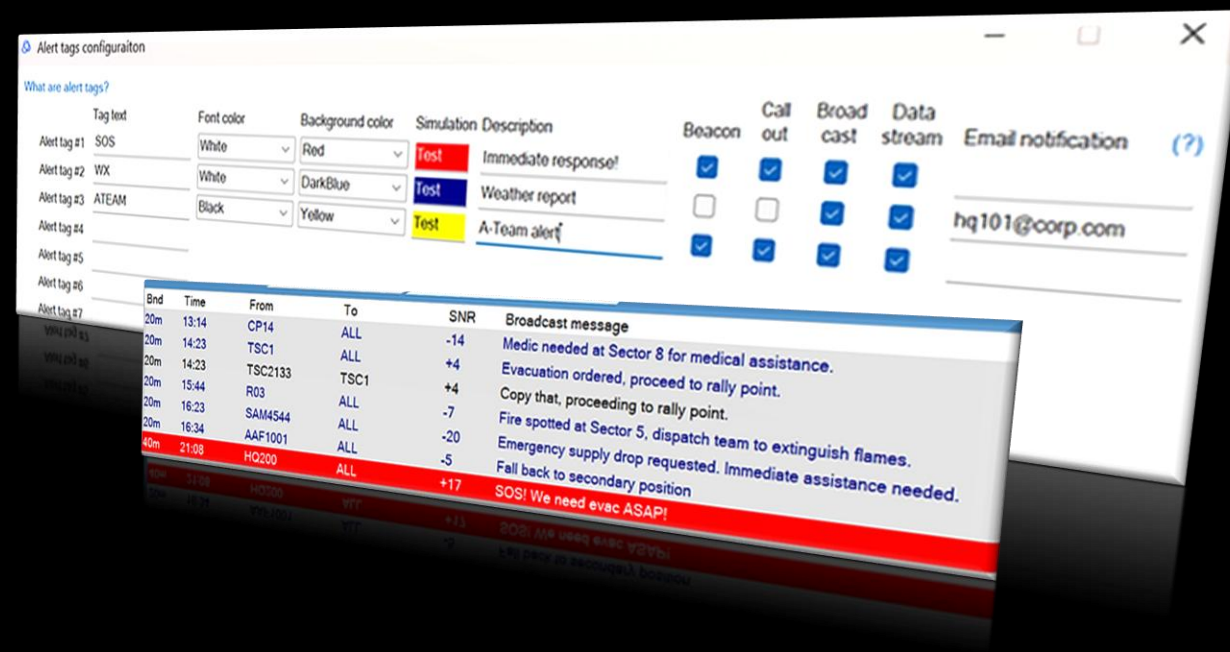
Alert tags configuraiton

What are alert tags?

| | Tag text | Font color | Background color | Simulation | Description | Beacon | Call out | Broad cast | Data stream | Email notification |
|---|---|---|---|---|---|---|---|---|---|---|
| Alert tag #1 | SOS | White | Red | Test | Immediate response! | ☑ | ☑ | ☑ | ☑ | |
| Alert tag #2 | WX | White | DarkBlue | Test | Weather report | ☐ | ☐ | ☑ | ☑ | hq101@corp.com |
| Alert tag #3 | ATEAM | Black | Yellow | Test | A-Team alert | ☑ | ☑ | ☑ | ☑ | |
| Alert tag #4 | | | | | | | | | | |
| Alert tag #5 | | | | | | | | | | |
| Alert tag #6 | | | | | | | | | | |
| Alert tag #7 | | | | | | | | | | |

(?)

| Bnd | Time | From | To | SNR | Broadcast message |
|---|---|---|---|---|---|
| 20m | 13:14 | CP14 | ALL | -14 | Medic needed at Sector 8 for medical assistance. |
| 20m | 14:23 | TSC1 | ALL | +4 | Evacuation ordered, proceed to rally point. |
| 20m | 14:23 | TSC2133 | TSC1 | +4 | Copy that, proceeding to rally point. |
| 20m | 15:44 | R03 | ALL | -7 | Fire spotted at Sector 5, dispatch team to extinguish flames. |
| 20m | 16:23 | SAM4544 | ALL | -20 | Emergency supply drop requested. Immediate assistance needed. |
| 20m | 16:34 | AAF1001 | ALL | -5 | Fall back to secondary position |
| 40m | 21:08 | HQ200 | ALL | +17 | SOS! We need evac ASAP! |